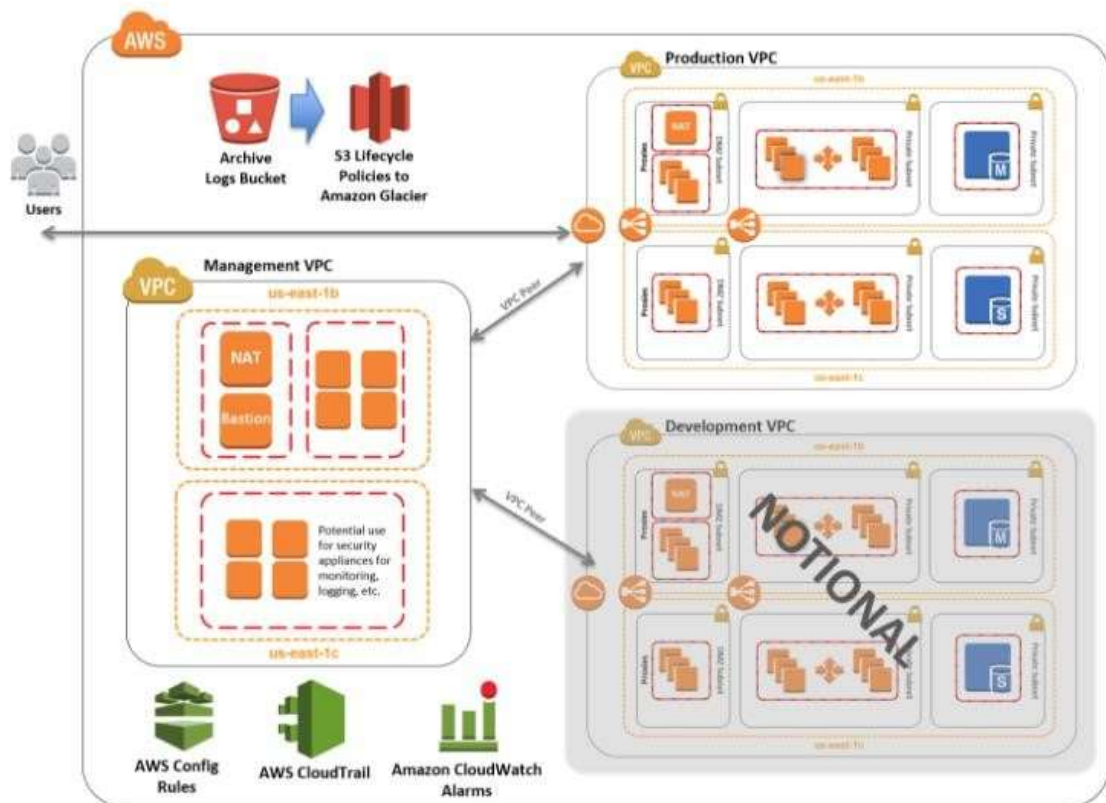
AWS

Archive Logs Bucket

S3 Lifecycle Policies to Amazon Glacier

Users

Production VPC

us-east-1b

NAT

Proxies

DMZ Subnet

Private Subnet

Private Subnet

M

Proxies

DMZ Subnet

Private Subnet

Private Subnet

S

us-east-1c

VPC Peer

Management VPC

us-east-1b

NAT

Bastion

Potential use for security appliances for monitoring, logging, etc.

us-east-1c

VPC Peer

Development VPC

us-east-1b

NAT

Proxies

DMZ Subnet

Private Subnet

Private Subnet

M

NOTIONAL

Proxies

DMZ Subnet

Private Subnet

Private Subnet

S

us-east-1c

AWS Config Rules

AWS CloudTrail

Amazon CloudWatch Alarms